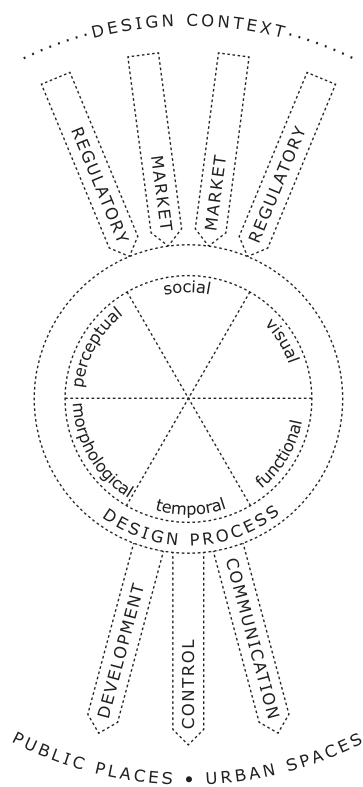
DESIGN CONTEXT

REGULATORY

MARKET

MARKET

REGULATORY

social

perceptual

visual

morphological

functional

temporal

DESIGN PROCESS

DEVELOPMENT

CONTROL

COMMUNICATION

PUBLIC PLACES • URBAN SPACES